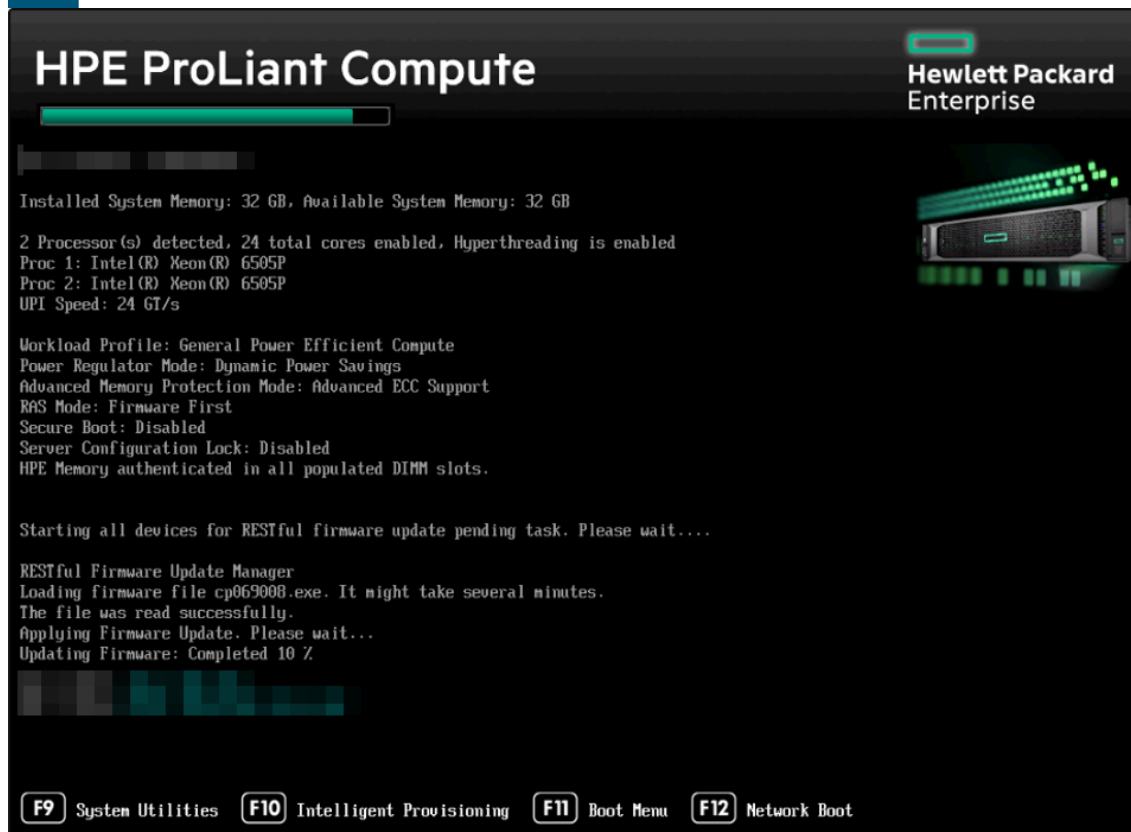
HPE ProLiant Compute

Hewlett Packard Enterprise

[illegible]

Installed System Memory: 32 GB, Available System Memory: 32 GB

2 Processor(s) detected, 24 total cores enabled, Hyperthreading is enabled
Proc 1: Intel(R) Xeon(R) 6505P
Proc 2: Intel(R) Xeon(R) 6505P
UPI Speed: 24 GT/s

Workload Profile: General Power Efficient Compute
Power Regulator Mode: Dynamic Power Savings
Advanced Memory Protection Mode: Advanced ECC Support
RAS Mode: Firmware First
Secure Boot: Disabled
Server Configuration Lock: Disabled
HPE Memory authenticated in all populated DIMM slots.

Starting all devices for RESTful firmware update pending task. Please wait....

RESTful Firmware Update Manager
Loading firmware file cp069008.exe. It might take several minutes.
The file was read successfully.
Applying Firmware Update. Please wait...
Updating Firmware: Completed 10 %

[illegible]

F9 System Utilities F10 Intelligent Provisioning F11 Boot Menu F12 Network Boot